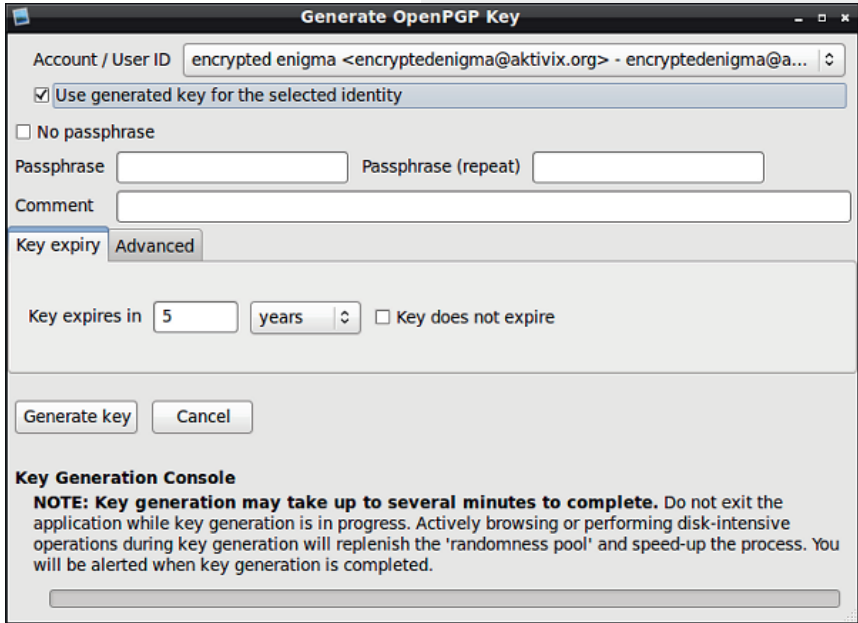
Generate OpenPGP Key

Account / User ID encrypted enigma <encryptedenigma@aktivix.org> - encryptedenigma@a...

☑ Use generated key for the selected identity

☐ No passphrase

Passphrase

Passphrase (repeat)

Comment

Key expiry Advanced

Key expires in 5 years ☐ Key does not expire

Generate key Cancel

Key Generation Console

NOTE: Key generation may take up to several minutes to complete. Do not exit the application while key generation is in progress. Actively browsing or performing disk-intensive operations during key generation will replenish the 'randomness pool' and speed-up the process. You will be alerted when key generation is completed.